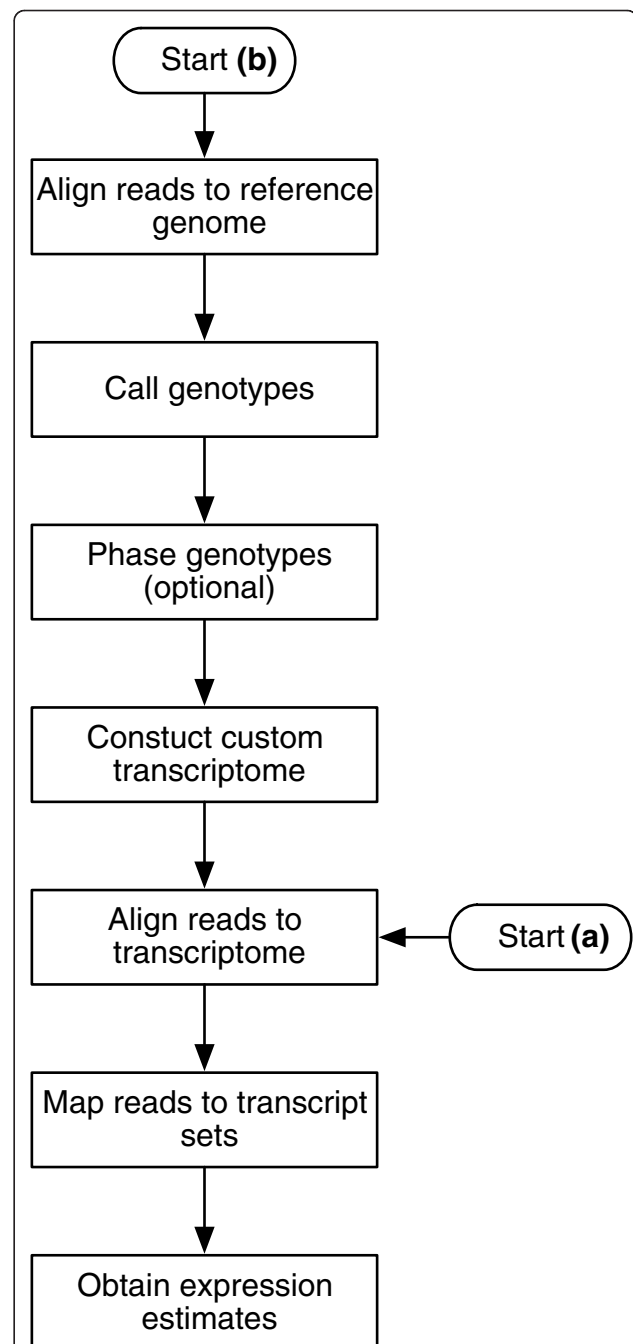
Start **(b)**

Align reads to reference genome

Call genotypes

Phase genotypes (optional)

Constuct custom transcriptome

Align reads to transcriptome

Start **(a)**

Map reads to transcript sets

Obtain expression estimates